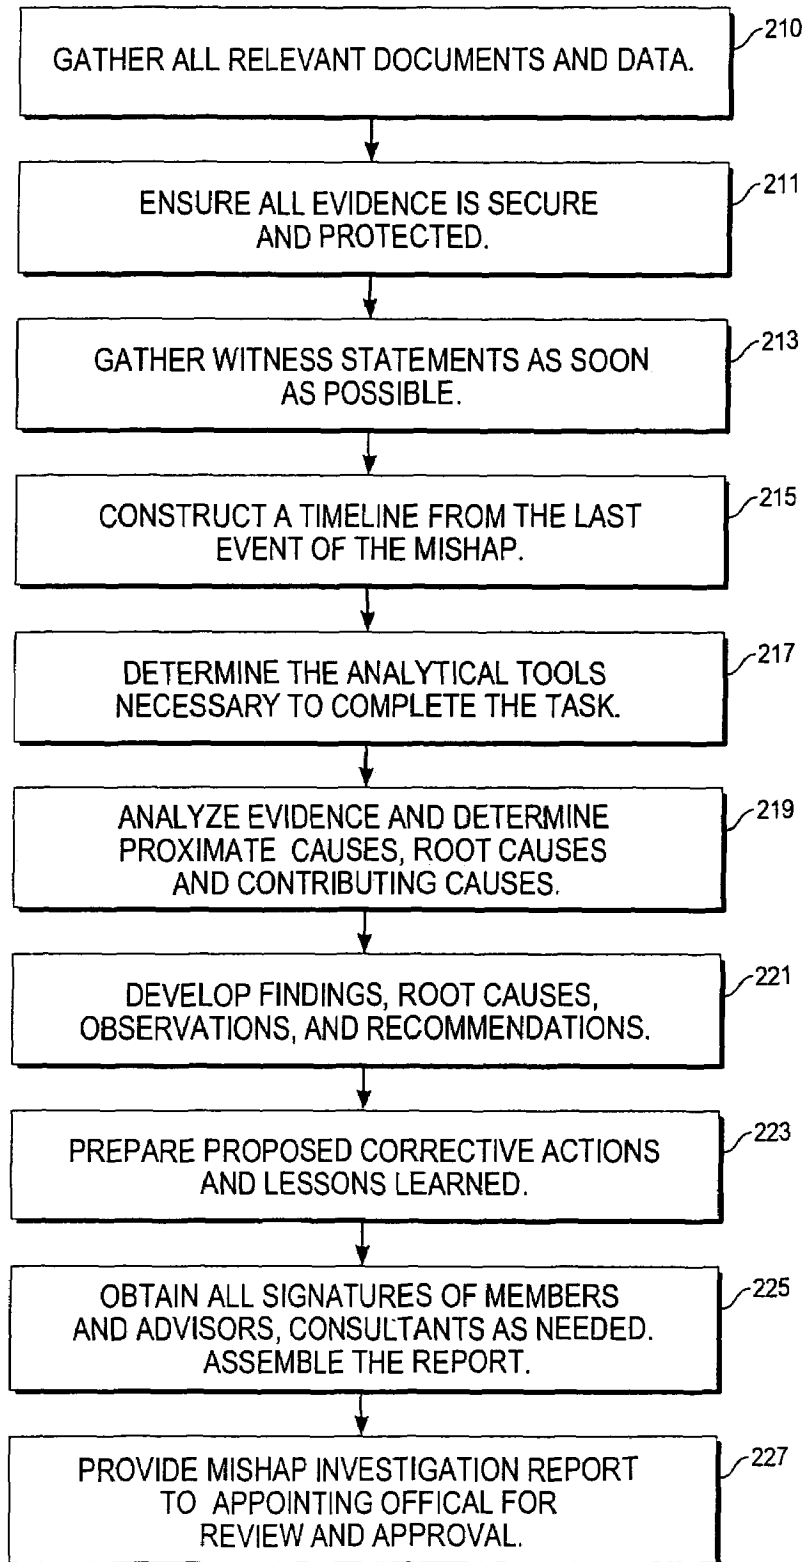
GATHER ALL RELEVANT DOCUMENTS AND DATA.

210

ENSURE ALL EVIDENCE IS SECURE AND PROTECTED.

211

GATHER WITNESS STATEMENTS AS SOON AS POSSIBLE.

213

CONSTRUCT A TIMELINE FROM THE LAST EVENT OF THE MISHAP.

215

DETERMINE THE ANALYTICAL TOOLS NECESSARY TO COMPLETE THE TASK.

217

ANALYZE EVIDENCE AND DETERMINE PROXIMATE CAUSES, ROOT CAUSES AND CONTRIBUTING CAUSES.

219

DEVELOP FINDINGS, ROOT CAUSES, OBSERVATIONS, AND RECOMMENDATIONS.

221

PREPARE PROPOSED CORRECTIVE ACTIONS AND LESSONS LEARNED.

223

OBTAIN ALL SIGNATURES OF MEMBERS AND ADVISORS, CONSULTANTS AS NEEDED. ASSEMBLE THE REPORT.

225

PROVIDE MISHAP INVESTIGATION REPORT TO APPOINTING OFFICAL FOR REVIEW AND APPROVAL.

227